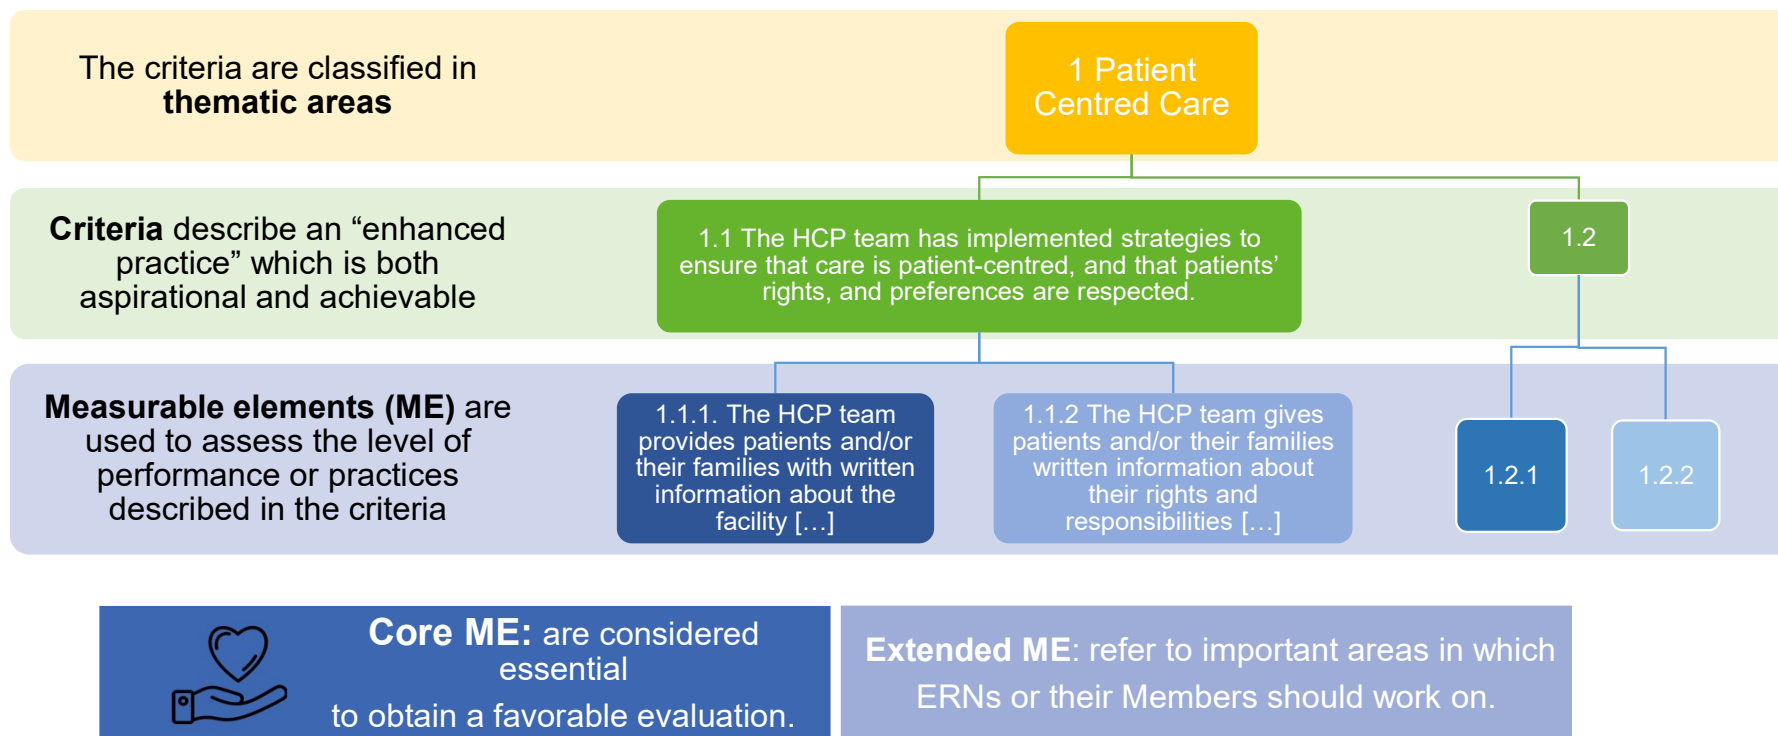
The criteria are classified in **thematic areas**

1 Patient Centred Care

**Criteria** describe an “enhanced practice” which is both aspirational and achievable

1.1 The HCP team has implemented strategies to ensure that care is patient-centred, and that patients’ rights, and preferences are respected.

1.2

**Measurable elements (ME)** are used to assess the level of performance or practices described in the criteria

1.1.1. The HCP team provides patients and/or their families with written information about the facility […]

1.1.2 The HCP team gives patients and/or their families written information about their rights and responsibilities […]

1.2.1

1.2.2

**Core ME:** are considered essential to obtain a favorable evaluation.

**Extended ME**: refer to important areas in which ERNs or their Members should work on.